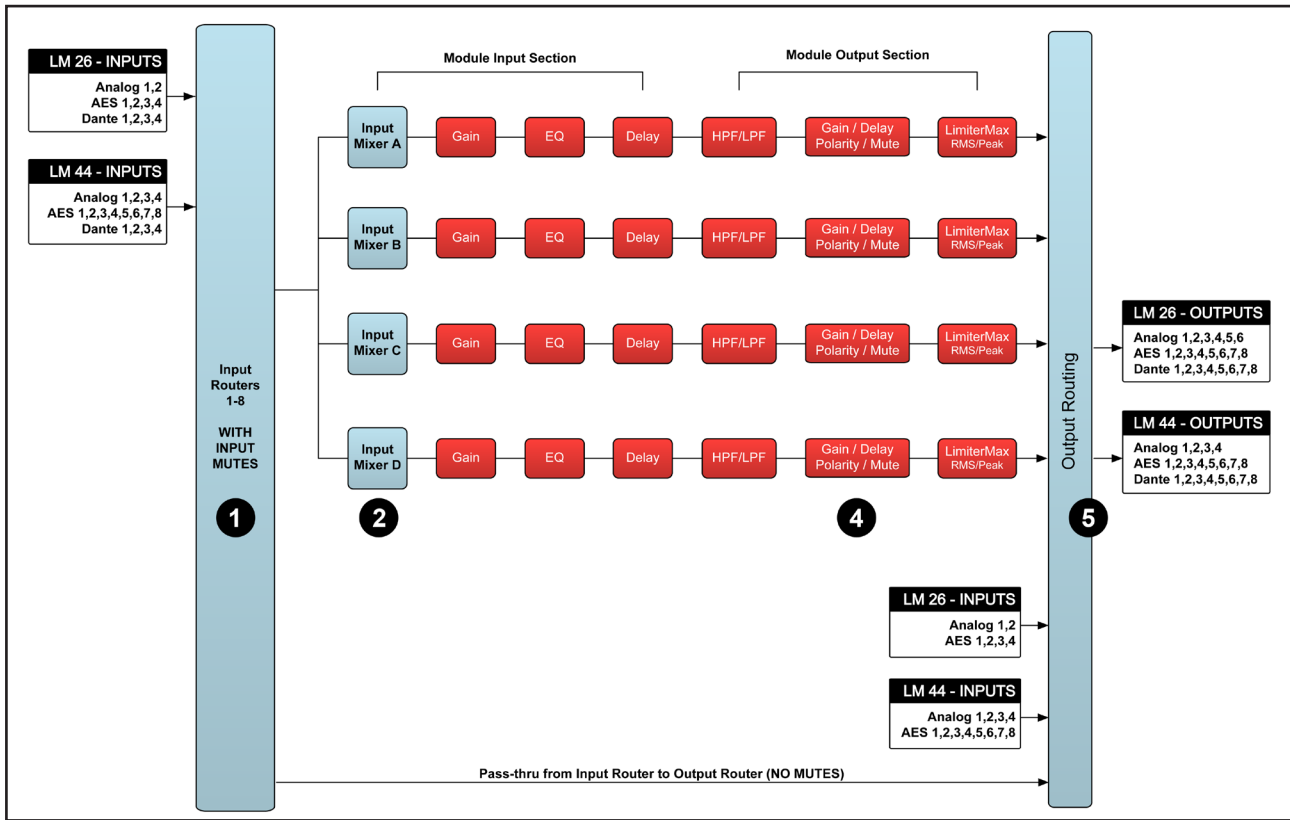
LM 26 - INPUTS
Analog 1,2
AES 1,2,3,4
Dante 1,2,3,4

LM 44 - INPUTS
Analog 1,2,3,4
AES 1,2,3,4,5,6,7,8
Dante 1,2,3,4

Input Routers 1-8

WITH INPUT MUTES

1

Module Input Section

Module Output Section

Input Mixer A
Gain
EQ
Delay
HPF/LPF
Gain / Delay Polarity / Mute
LimiterMax RMS/Peak

Input Mixer B
Gain
EQ
Delay
HPF/LPF
Gain / Delay Polarity / Mute
LimiterMax RMS/Peak

Input Mixer C
Gain
EQ
Delay
HPF/LPF
Gain / Delay Polarity / Mute
LimiterMax RMS/Peak

Input Mixer D
Gain
EQ
Delay
HPF/LPF
Gain / Delay Polarity / Mute
LimiterMax RMS/Peak

2

4

Output Routing

5

LM 26 - OUTPUTS
Analog 1,2,3,4,5,6
AES 1,2,3,4,5,6,7,8
Dante 1,2,3,4,5,6,7,8

LM 44 - OUTPUTS
Analog 1,2,3,4
AES 1,2,3,4,5,6,7,8
Dante 1,2,3,4,5,6,7,8

LM 26 - INPUTS
Analog 1,2
AES 1,2,3,4

LM 44 - INPUTS
Analog 1,2,3,4
AES 1,2,3,4,5,6,7,8

Pass-thru from Input Router to Output Router (NO MUTES)